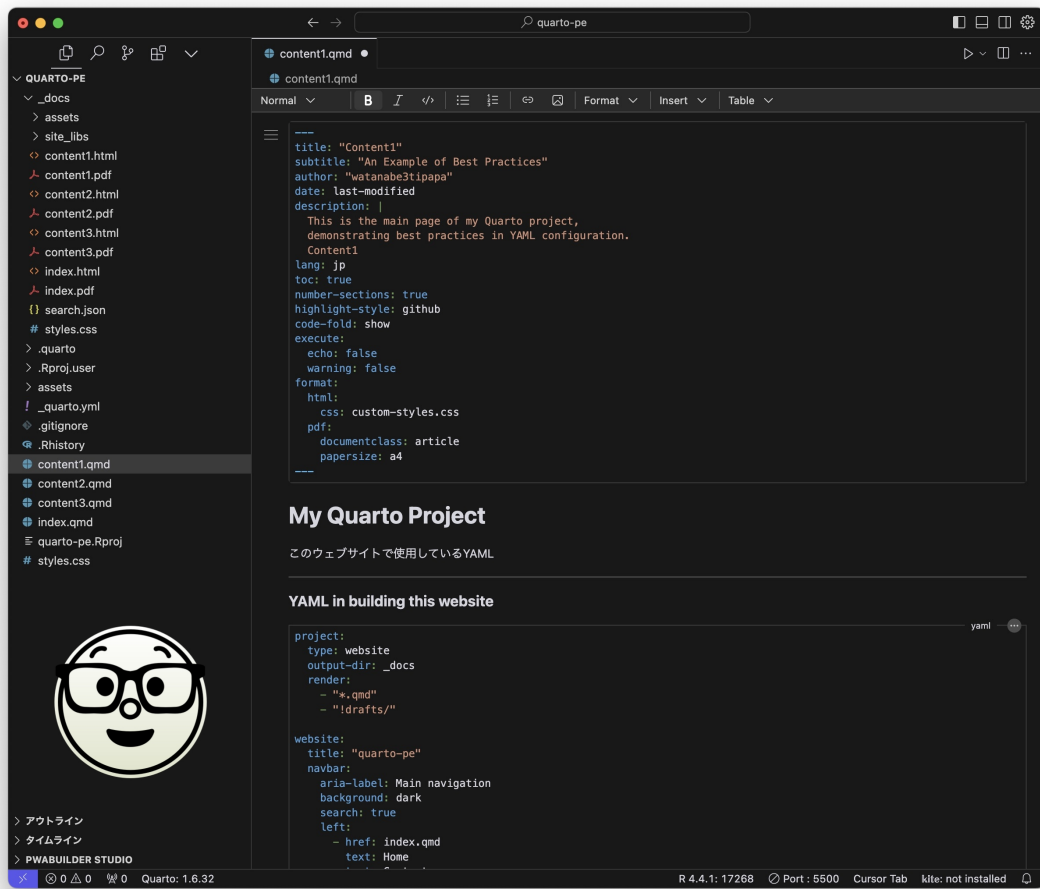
quarto-pe

QUARTO-PE
_docs
assets
site_libs
content1.html
content1.pdf
content2.html
content2.pdf
content3.html
content3.pdf
index.html
index.pdf
search.json
styles.css
.quarto
.Rproj.user
assets
_quarto.yml
.gitignore
.Rhistory
content1.qmd
content2.qmd
content3.qmd
index.qmd
quarto-pe.Rproj
styles.css

アウトライン
タイムライン
PWABUILDER STUDIO

content1.qmd
content1.qmd

Normal B I Format Insert Table

---
title: "Content1"
subtitle: "An Example of Best Practices"
author: "watanabe3tipapa"
date: last-modified
description: |
  This is the main page of my Quarto project,
  demonstrating best practices in YAML configuration.
  Content1
lang: jp
toc: true
number-sections: true
highlight-style: github
code-fold: show
execute:
  echo: false
  warning: false
format:
  html:
    css: custom-styles.css
  pdf:
    documentclass: article
    papersize: a4
---

My Quarto Project

このウェブサイトで使用しているYAML

YAML in building this website

yaml

project:
  type: website
  output-dir: _docs
  render:
    - "*.qmd"
    - "!drafts/"

website:
  title: "quarto-pe"
  navbar:
    aria-label: Main navigation
    background: dark
    search: true
    left:
      - href: index.qmd
        text: Home

⊗ 0 ⚠ 0 0 Quarto: 1.6.32 R 4.4.1: 17268 Port : 5500 Cursor Tab kite: not installed